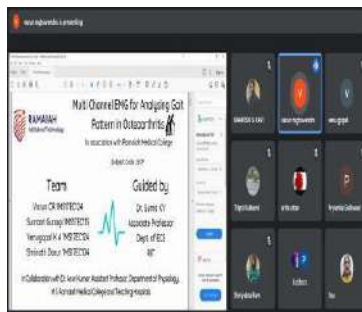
varun raghavendra is presenting

RAMAIAH
Institute of Technology

Multi Channel EMG for Analysing Gait Pattern in Osteoarthritis
In association with Ramaiah Medical College

Subject Code: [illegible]

Team
Varun CR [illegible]
Sumant Gurag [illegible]
Venugopal K A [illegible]
Shrinath Daur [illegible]

Guided by
Dr. Suma KV
Associate Professor
Dept of ECE
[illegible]

In Collaboration with Dr. Arun Kumar Assistant Professor Department of Physiology, M S Ramaiah Medical College and Teaching Hospitals

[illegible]
varun raghavendra
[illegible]
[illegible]
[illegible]
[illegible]
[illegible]
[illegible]
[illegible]